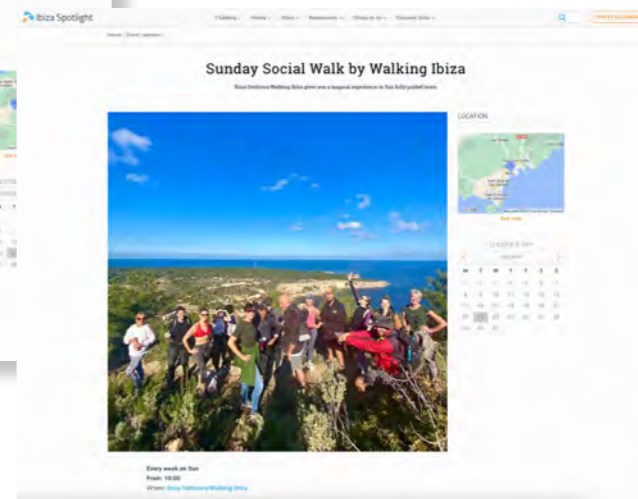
Ibiza Spotlight

Clubbing · Hotels · Villas · Restaurants · Things to do · Discover Ibiza

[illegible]

Home / Event calendar

Sunday Social Walk by Walking Ibiza

Ibiza Outdoors/Walking Ibiza gives you a magical experience in this fully guided tours.

LOCATION

Show map

CHOOSE A DAY

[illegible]

| M | T | W | T | F | S | S |
|---|---|---|---|---|---|---|
| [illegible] | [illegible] | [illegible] | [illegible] | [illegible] | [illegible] | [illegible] |
| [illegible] | 8 | 9 | 10 | 11 | 12 | 13 |
| 14 | 15 | 16 | 17 | 18 | 19 | 20 |
| 21 | 22 | 23 | 24 | 25 | 26 | 27 |
| 28 | 29 | 30 | 31 | | | |

Every week on Sun
From: 10:00
Where: Ibiza Outdoors/Walking Ibiza